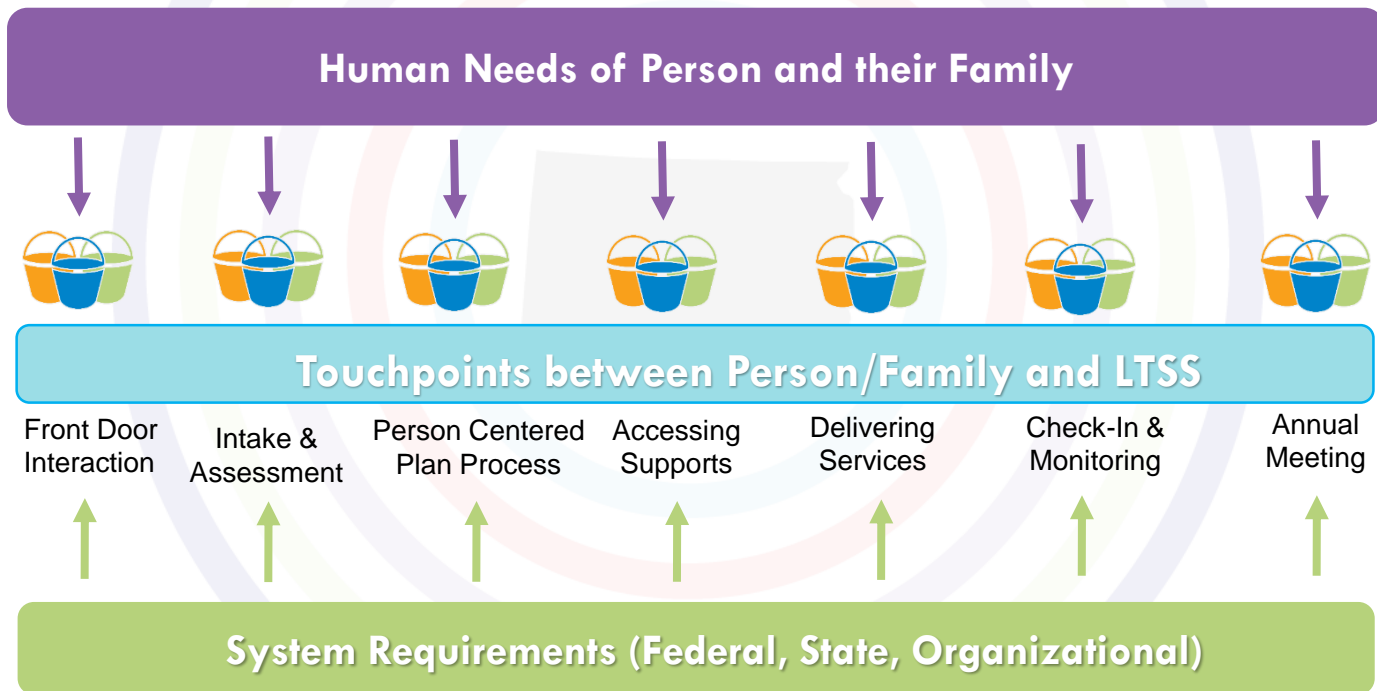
Human Needs of Person and their Family

Touchpoints between Person/Family and LTSS

Front Door Interaction

Intake & Assessment

Person Centered Plan Process

Accessing Supports

Delivering Services

Check-In & Monitoring

Annual Meeting

System Requirements (Federal, State, Organizational)